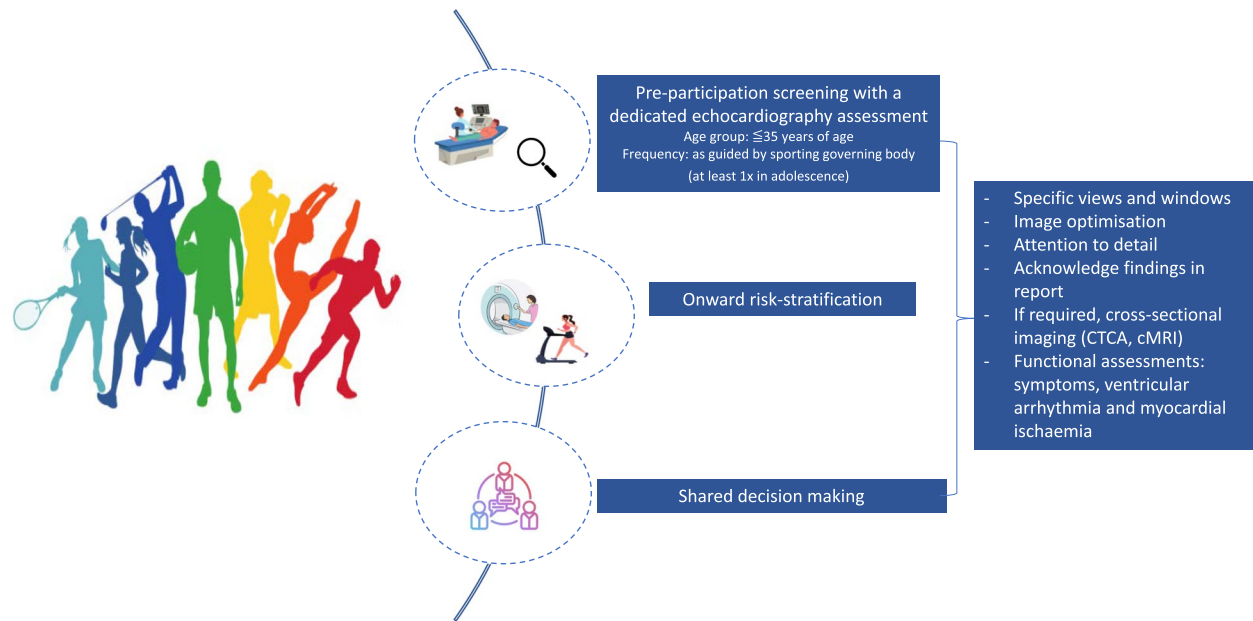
Pre-participation screening with a dedicated echocardiography assessment
Age group: ≦35 years of age
Frequency: as guided by sporting governing body (at least 1x in adolescence)

Onward risk-stratification

Shared decision making

- Specific views and windows
- Image optimisation
- Attention to detail
- Acknowledge findings in report
- If required, cross-sectional imaging (CTCA, cMRI)
- Functional assessments: symptoms, ventricular arrhythmia and myocardial ischaemia